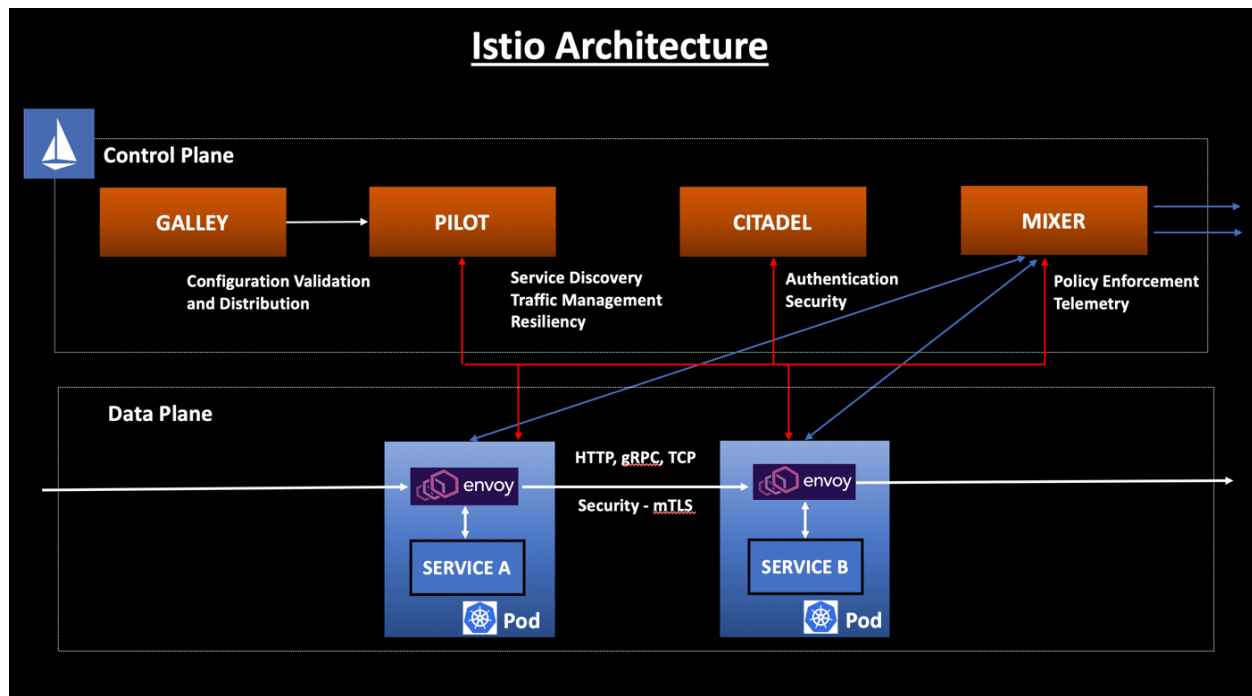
Istio Architecture

Control Plane

GALLEY

PILOT

CITADEL

MIXER

Configuration Validation and Distribution

Service Discovery
Traffic Management
Resiliency

Authentication
Security

Policy Enforcement
Telemetry

Data Plane

HTTP, gRPC, TCP

envoy

Security - mTLS

envoy

SERVICE A

SERVICE B

Pod

Pod